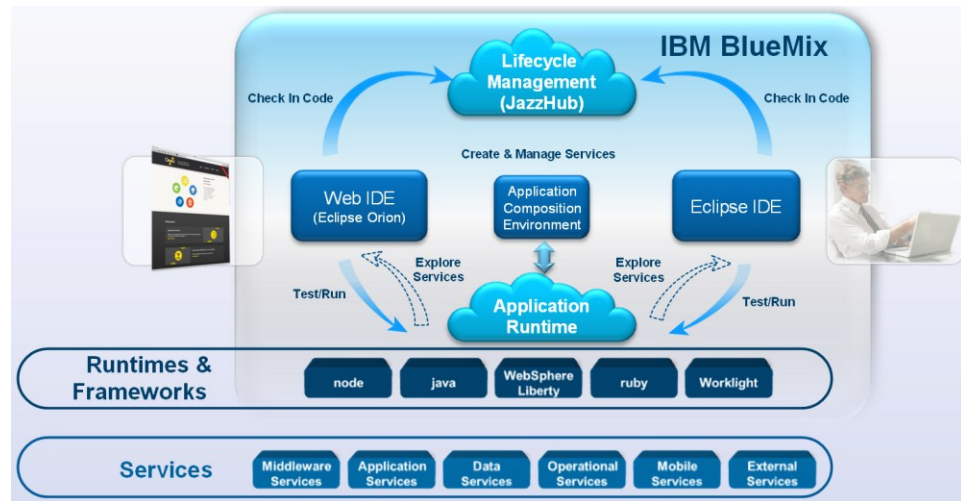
IBM BlueMix

Lifecycle Management (JazzHub)

Check In Code

Check In Code

Create & Manage Services

Web IDE (Eclipse Orion)

Application Composition Environment

Eclipse IDE

Explore Services

Explore Services

Test/Run

Test/Run

Application Runtime

Runtimes & Frameworks

node

java

WebSphere Liberty

ruby

Worklight

Services

Middleware Services

Application Services

Data Services

Operational Services

Mobile Services

External Services